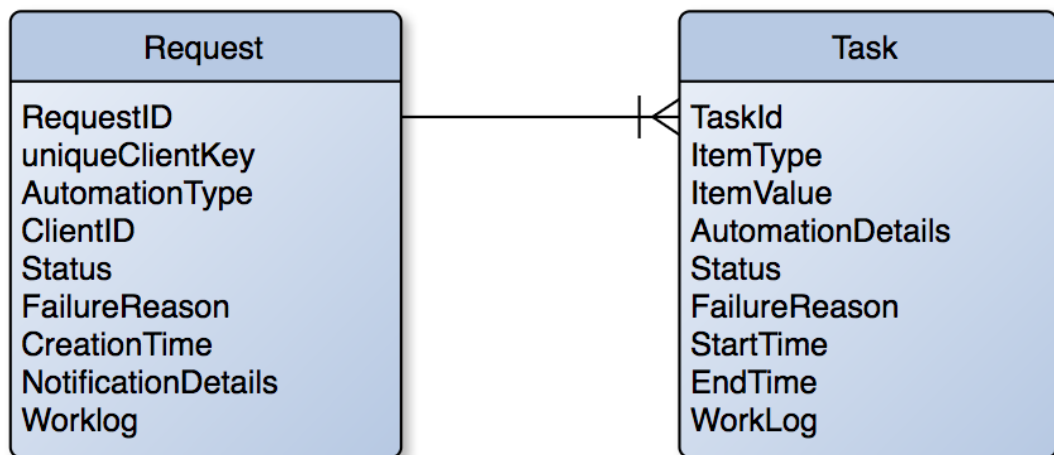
Request

RequestID
uniqueClientKey
AutomationType
ClientID
Status
FailureReason
CreationTime
NotificationDetails
Worklog

Task

TaskId
ItemType
ItemValue
AutomationDetails
Status
FailureReason
StartTime
EndTime
WorkLog